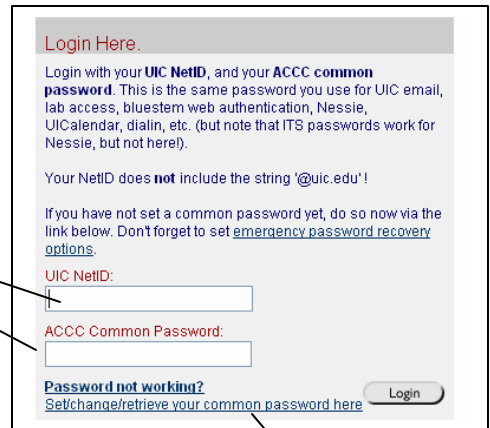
Login Here.

Login with your UIC NetID, and your ACCC common password. This is the same password you use for UIC email, lab access, bluestem web authentication, Nessie, UICalendar, dialin, etc. (but note that ITS passwords work for Nessie, but not here!).

Your NetID does not include the string '@uic.edu' !

If you have not set a common password yet, do so now via the link below. Don't forget to set emergency password recovery options.

UIC NetID:

ACCC Common Password:

Password not working?
Set/change/retrieve your common password here

Login